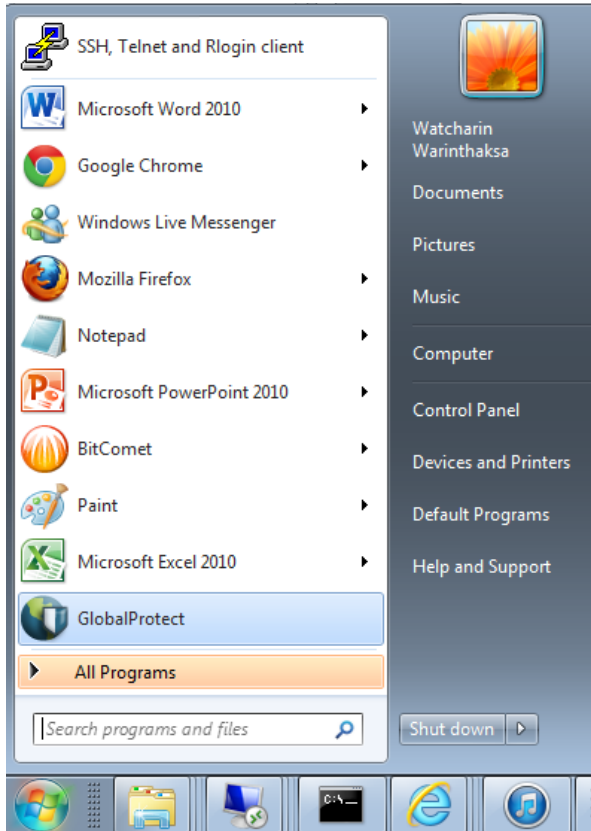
SSH, Telnet and Rlogin client

Microsoft Word 2010

Google Chrome

Windows Live Messenger

Mozilla Firefox

Notepad

Microsoft PowerPoint 2010

BitComet

Paint

Microsoft Excel 2010

GlobalProtect

All Programs

Search programs and files

Watcharin Warinthaksa

Documents

Pictures

Music

Computer

Control Panel

Devices and Printers

Default Programs

Help and Support

Shut down